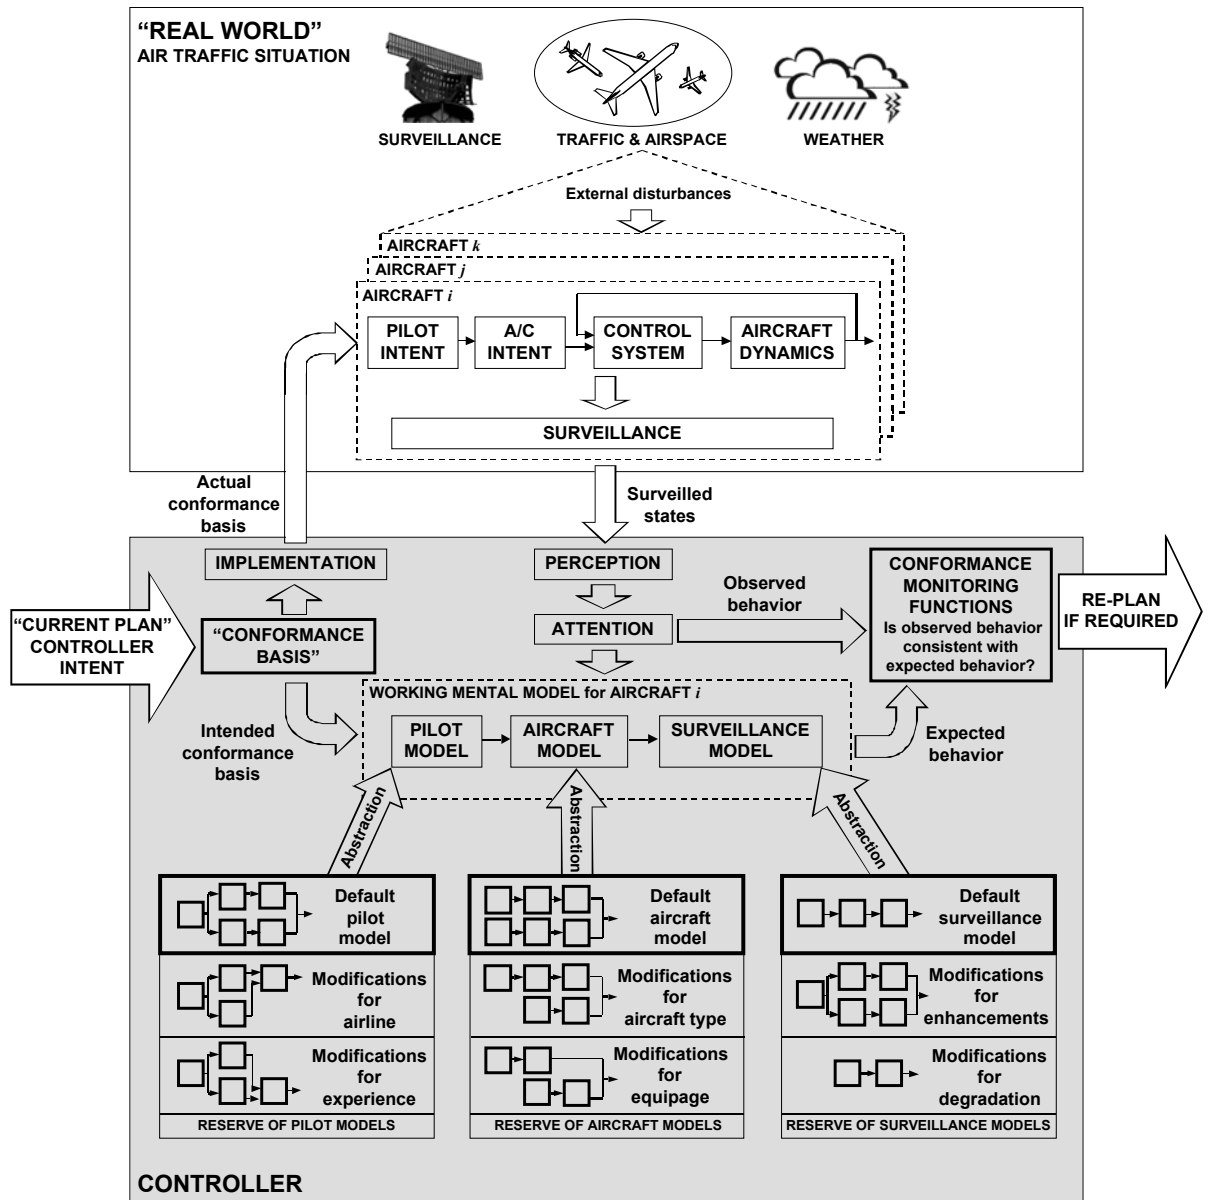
"REAL WORLD"
AIR TRAFFIC SITUATION

SURVEILLANCE

TRAFFIC & AIRSPACE

WEATHER

External disturbances

AIRCRAFT $k$

AIRCRAFT $j$

AIRCRAFT $i$

PILOT INTENT

A/C INTENT

CONTROL SYSTEM

AIRCRAFT DYNAMICS

SURVEILLANCE

Actual conformance basis

Surveilled states

IMPLEMENTATION

PERCEPTION

Observed behavior

CONFORMANCE MONITORING FUNCTIONS
Is observed behavior consistent with expected behavior?

RE-PLAN IF REQUIRED

"CURRENT PLAN" CONTROLLER INTENT

"CONFORMANCE BASIS"

ATTENTION

WORKING MENTAL MODEL for AIRCRAFT $i$

Intended conformance basis

PILOT MODEL

AIRCRAFT MODEL

SURVEILLANCE MODEL

Expected behavior

Abstraction

Abstraction

Abstraction

Default pilot model

Modifications for airline

Modifications for experience

RESERVE OF PILOT MODELS

Default aircraft model

Modifications for aircraft type

Modifications for equipage

RESERVE OF AIRCRAFT MODELS

Default surveillance model

Modifications for enhancements

Modifications for degradation

RESERVE OF SURVEILLANCE MODELS

CONTROLLER